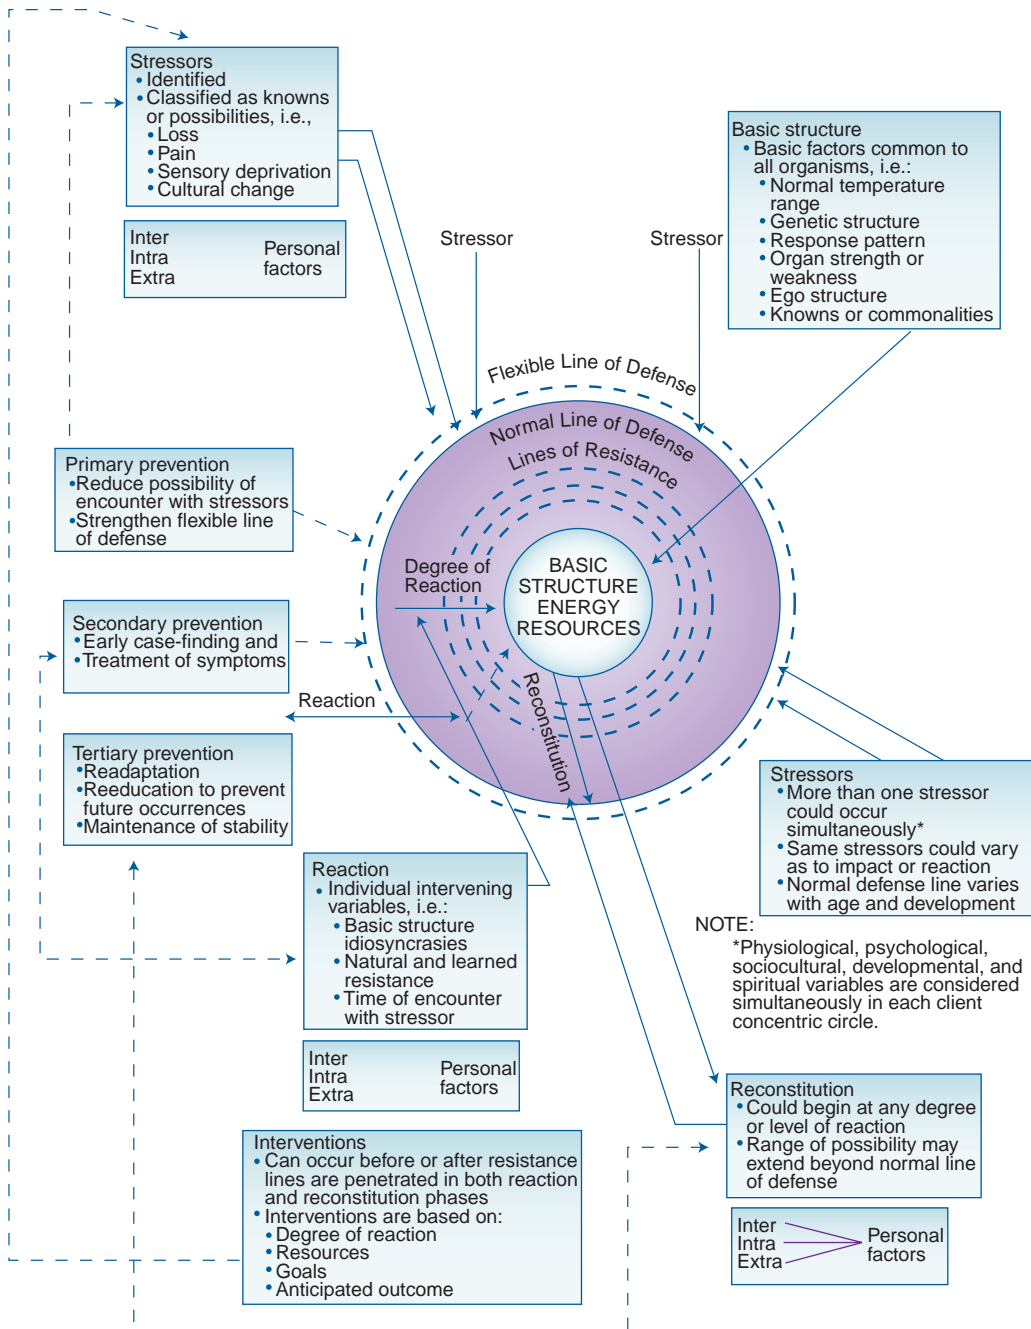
Stressors
• Identified
• Classified as knowns or possibilities, i.e.,
• Loss
• Pain
• Sensory deprivation
• Cultural change

Inter
Intra
Extra
Personal factors

Stressor

Stressor

Basic structure
• Basic factors common to all organisms, i.e.:
• Normal temperature range
• Genetic structure
• Response pattern
• Organ strength or weakness
• Ego structure
• Knowns or commonalities

Flexible Line of Defense
Normal Line of Defense
Lines of Resistance

Primary prevention
•Reduce possibility of encounter with stressors
•Strengthen flexible line of defense

Degree of Reaction

BASIC STRUCTURE ENERGY RESOURCES

Secondary prevention
• Early case-finding and
• Treatment of symptoms

Reaction

Reconstitution

Tertiary prevention
•Readaptation
•Reeducation to prevent future occurrences
•Maintenance of stability

Stressors
• More than one stressor could occur simultaneously*
• Same stressors could vary as to impact or reaction
• Normal defense line varies with age and development

Reaction
• Individual intervening variables, i.e.:
• Basic structure idiosyncrasies
• Natural and learned resistance
• Time of encounter with stressor

NOTE:
*Physiological, psychological, sociocultural, developmental, and spiritual variables are considered simultaneously in each client concentric circle.

Inter
Intra
Extra
Personal factors

Reconstitution
• Could begin at any degree or level of reaction
• Range of possibility may extend beyond normal line of defense

Interventions
• Can occur before or after resistance lines are penetrated in both reaction and reconstitution phases
• Interventions are based on:
• Degree of reaction
• Resources
• Goals
• Anticipated outcome

Inter
Intra
Extra
Personal factors